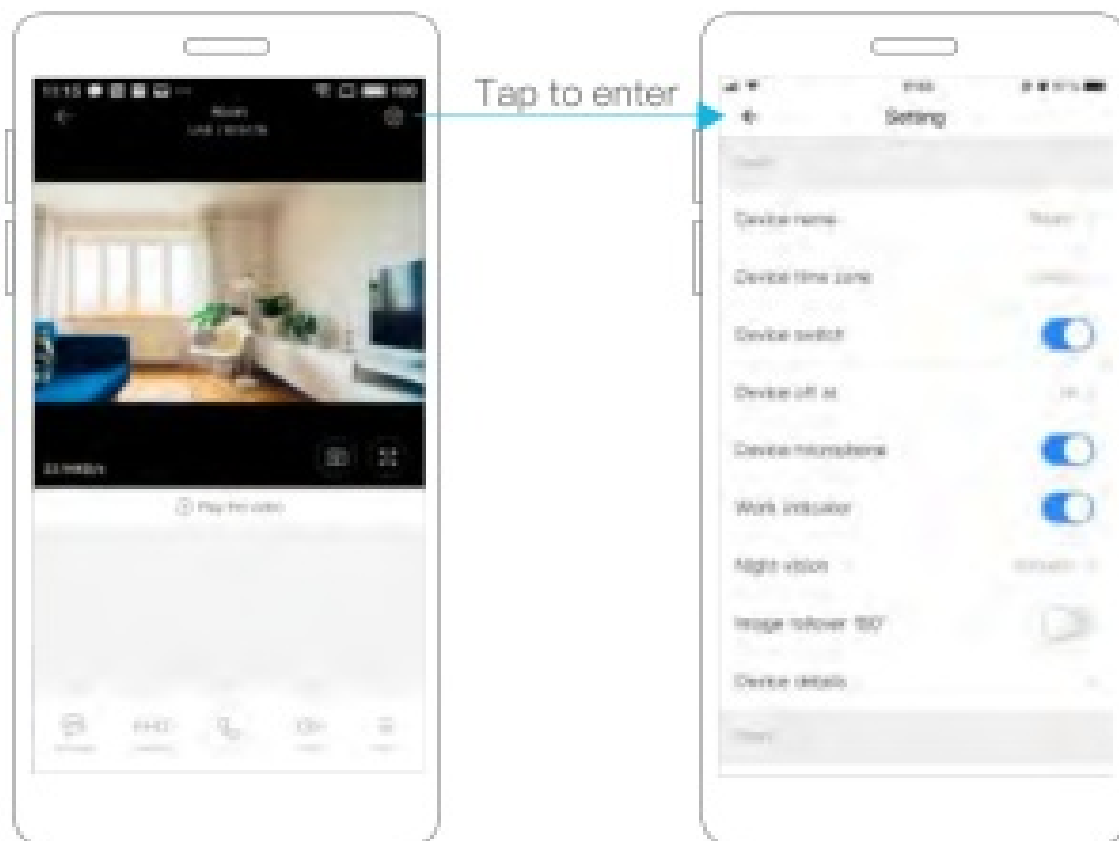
11:15 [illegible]
Room
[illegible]

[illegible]KB/s

Play the video

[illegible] FHD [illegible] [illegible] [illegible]

Tap to enter

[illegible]
Setting

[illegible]

Device name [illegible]

Device time zone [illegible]

Device switch

Device off at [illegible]

Device microphone

Work indicator

Night vision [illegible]

Image rollover 180°

Device details

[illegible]